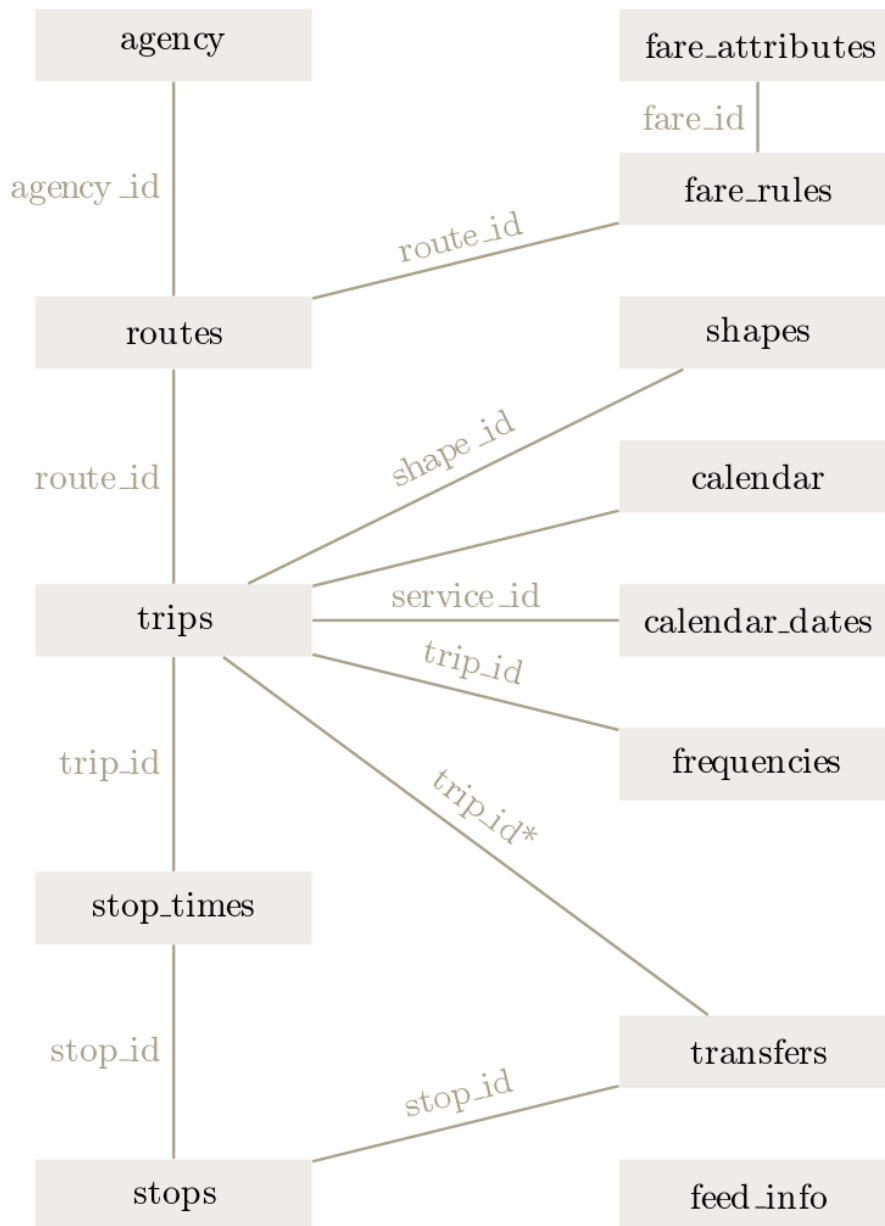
agency

fare_attributes

fare_id

agency_id

fare_rules

route_id

routes

shapes

shape_id

route_id

calendar

trips

service_id

calendar_dates

trip_id

trip_id

frequencies

trip_id*

stop_times

stop_id

transfers

stop_id

stops

feed_info